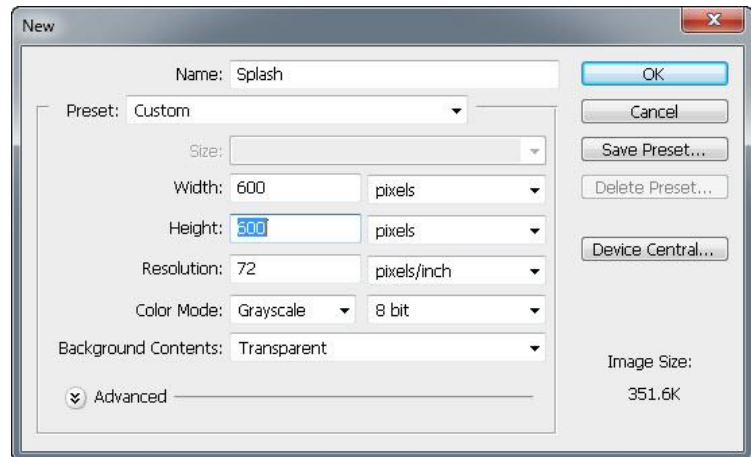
New

Name: Splash

Preset: Custom

Size:

Width: 600 pixels

Height: 600 pixels

Resolution: 72 pixels/inch

Color Mode: Grayscale 8 bit

Background Contents: Transparent

Advanced

OK

Cancel

Save Preset...

Delete Preset...

Device Central...

Image Size:

351.6K